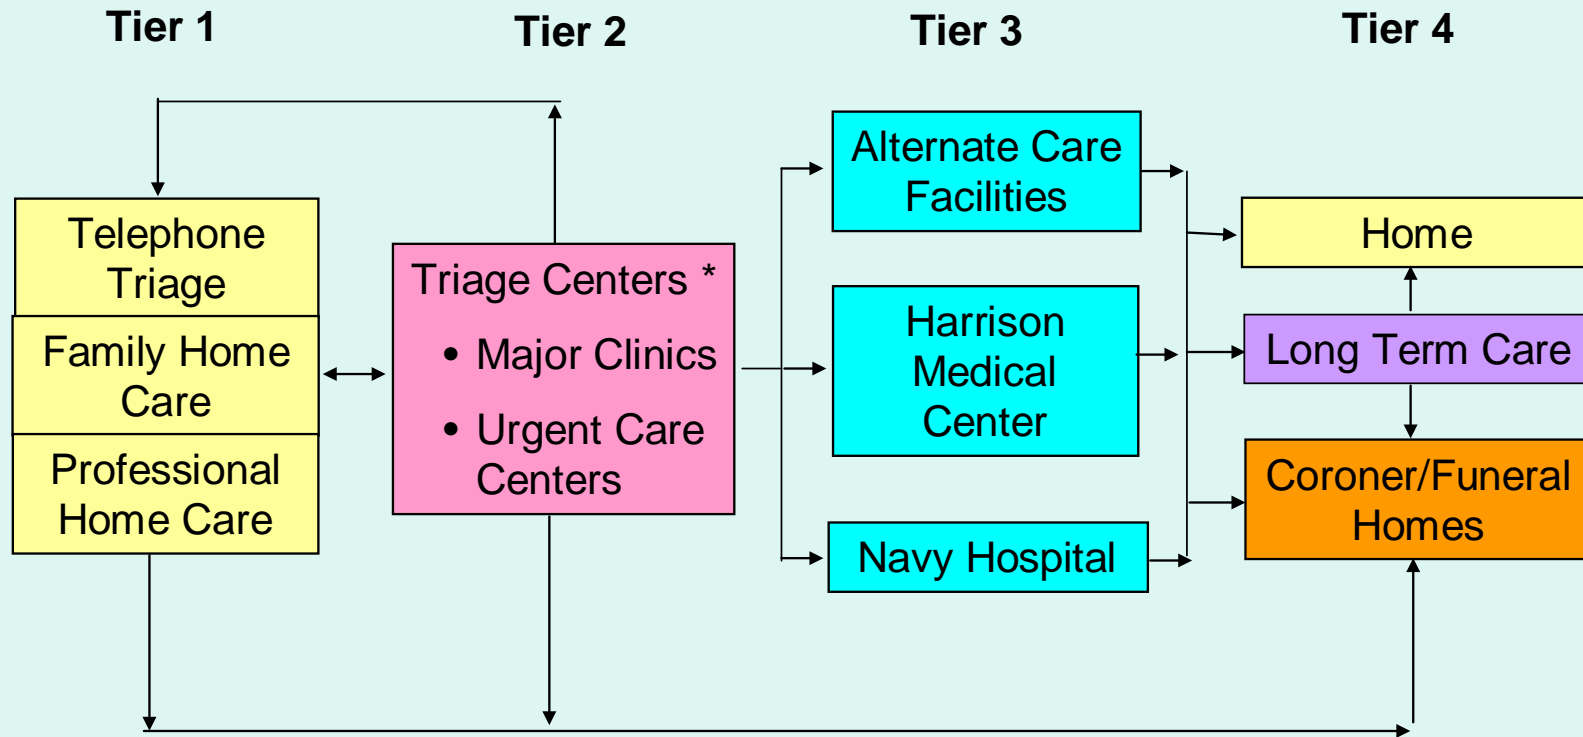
Tier 1

Tier 2

Tier 3

Tier 4

Telephone Triage

Family Home Care

Professional Home Care

Triage Centers *
• Major Clinics
• Urgent Care Centers

Alternate Care Facilities

Harrison Medical Center

Navy Hospital

Home

Long Term Care

Coroner/Funeral Homes